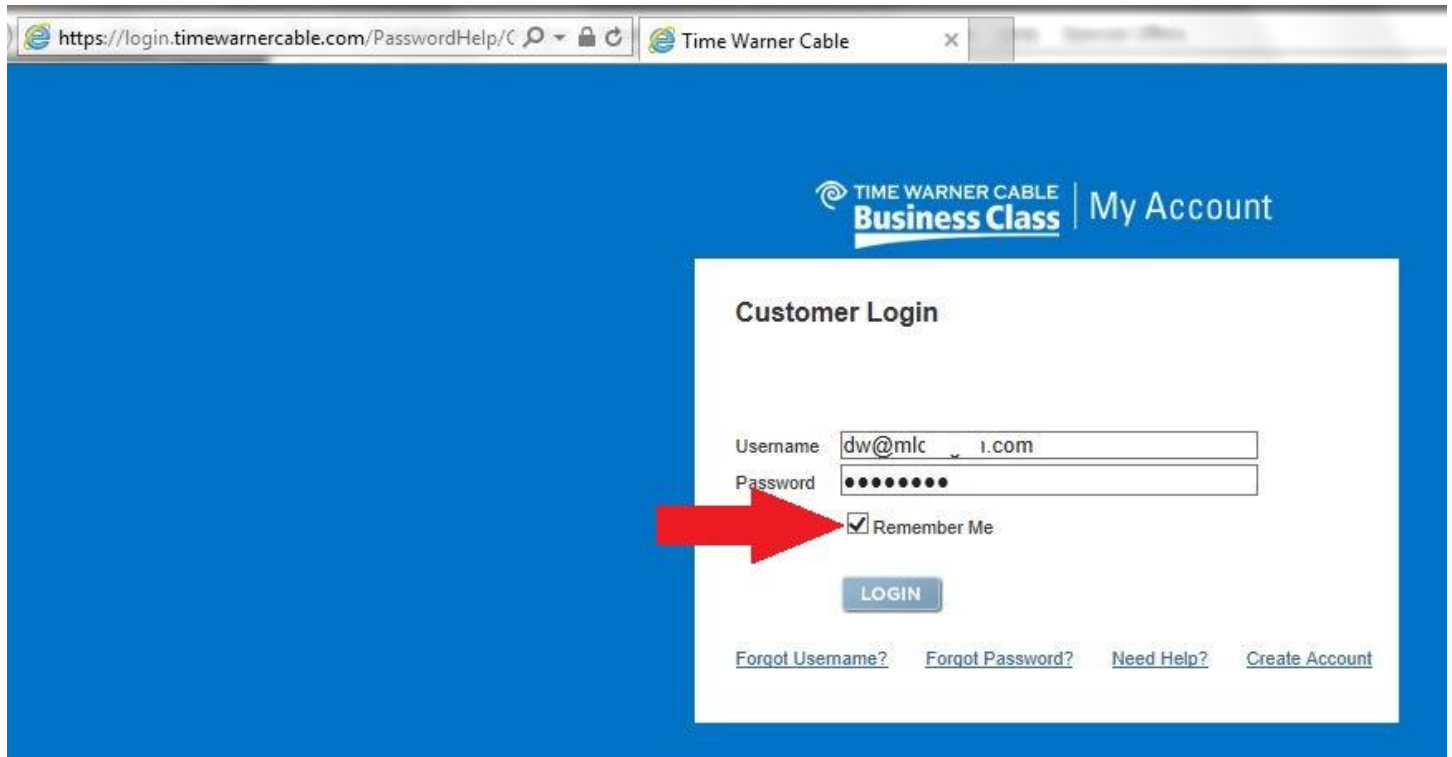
https://login.timewarnercable.com/PasswordHelp/( Time Warner Cable

TIME WARNER CABLE Business Class | My Account

Customer Login

Username dw@mlc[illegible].com
Password ••••••••
Remember Me

LOGIN

Forgot Username? Forgot Password? Need Help? Create Account